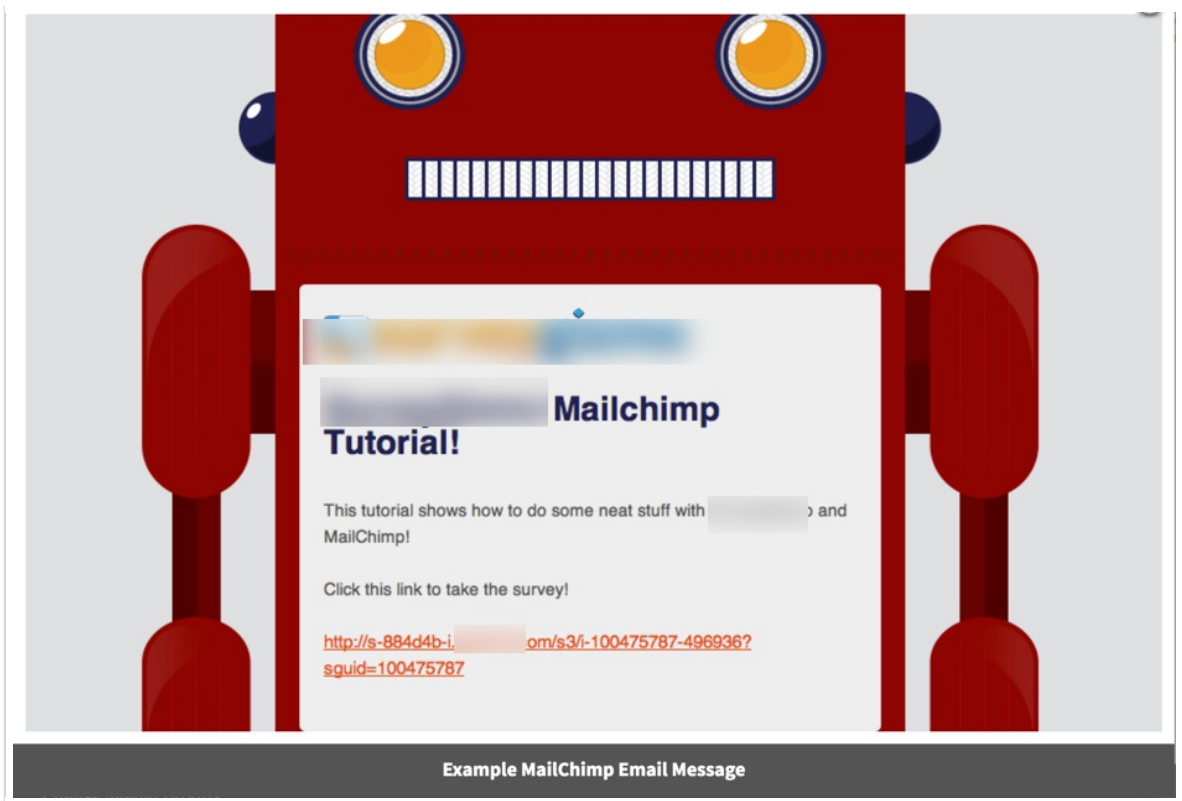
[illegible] Mailchimp Tutorial!

This tutorial shows how to do some neat stuff with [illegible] and MailChimp!

Click this link to take the survey!

http://s-884d4b-i.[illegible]om/s3/i-100475787-496936?sguid=100475787

Example MailChimp Email Message